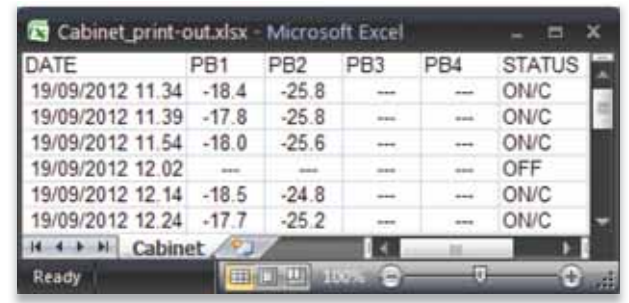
Cabinet_print-out.xlsx - Microsoft Excel

| DATE | PB1 | PB2 | PB3 | PB4 | STATUS |
|---|---|---|---|---|---|
| 19/09/2012 11.34 | -18.4 | -25.8 | --- | --- | ON/C |
| 19/09/2012 11.39 | -17.8 | -25.8 | --- | --- | ON/C |
| 19/09/2012 11.54 | -18.0 | -25.6 | --- | --- | ON/C |
| 19/09/2012 12.02 | --- | --- | --- | --- | OFF |
| 19/09/2012 12.14 | -18.5 | -24.8 | --- | --- | ON/C |
| 19/09/2012 12.24 | -17.7 | -25.2 | --- | --- | ON/C |

Cabinet

Ready 100%